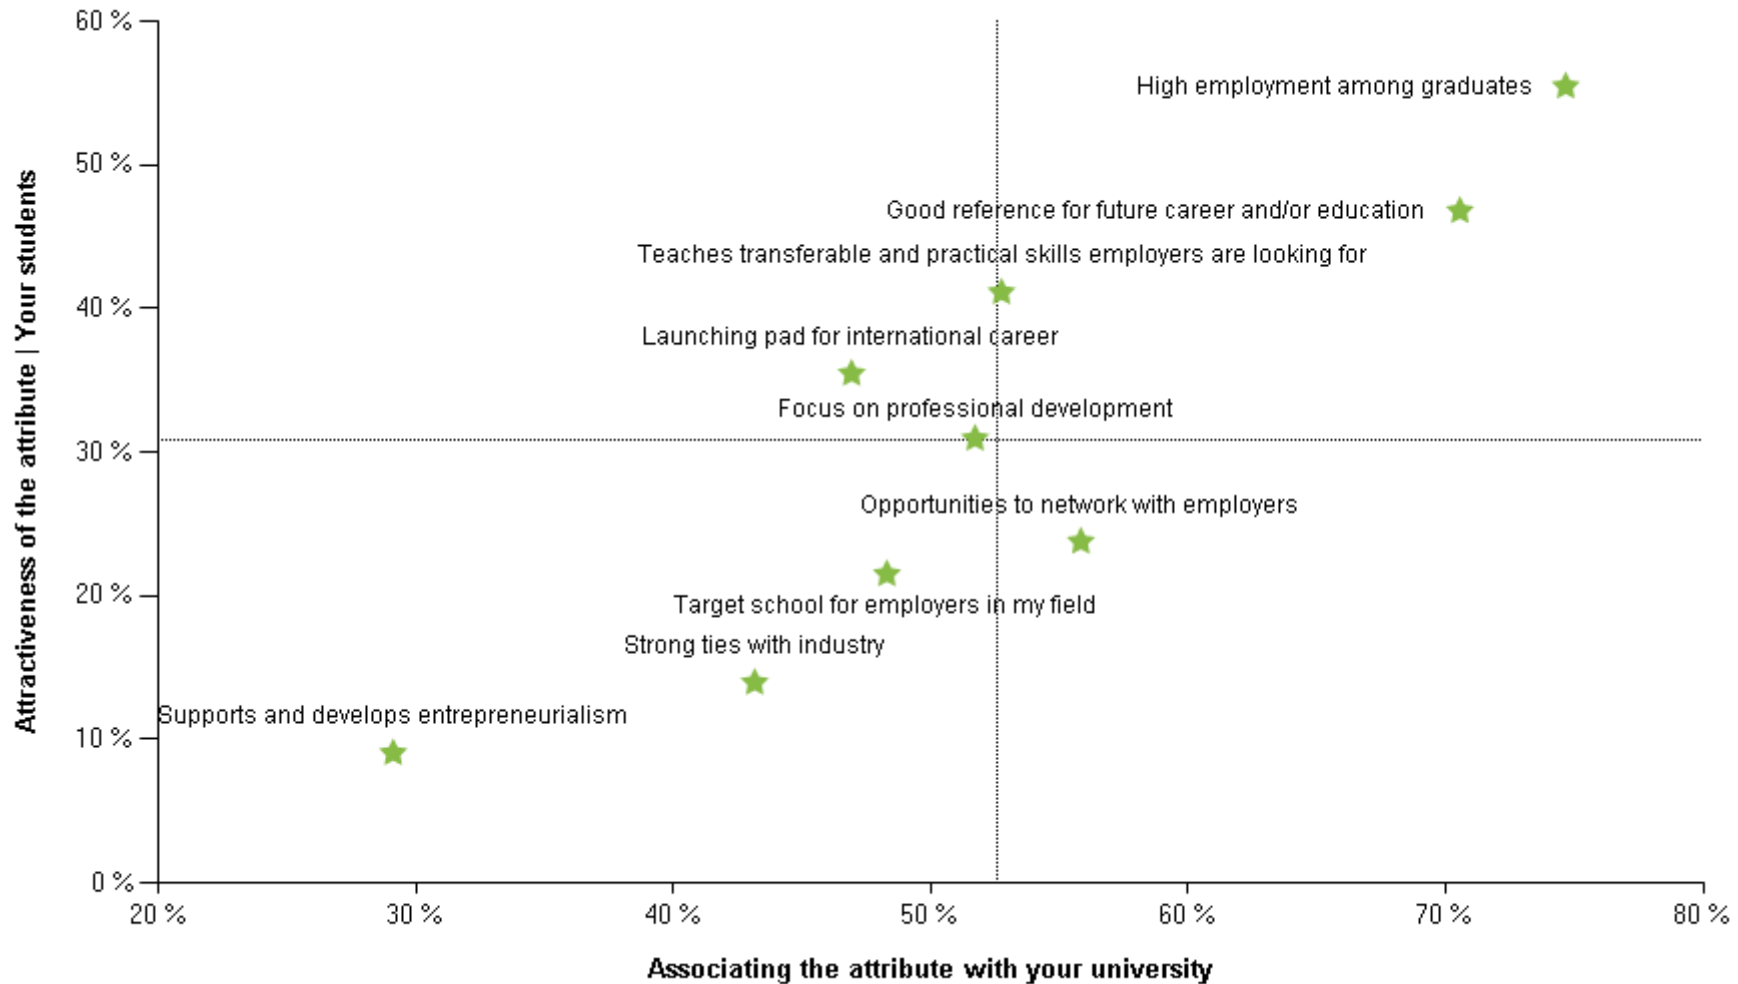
Attractiveness of the attribute | Your students

60 %
50 %
40 %
30 %
20 %
10 %
0 %

High employment among graduates
Good reference for future career and/or education
Teaches transferable and practical skills employers are looking for
Launching pad for international career
Focus on professional development
Opportunities to network with employers
Target school for employers in my field
Strong ties with industry
Supports and develops entrepreneurialism

20 %
30 %
40 %
50 %
60 %
70 %
80 %

Associating the attribute with your university